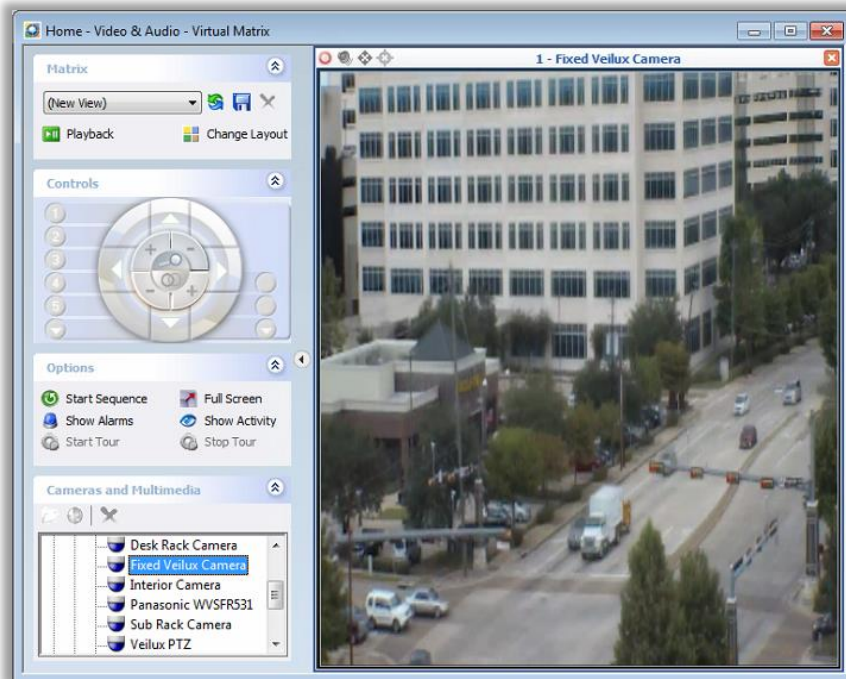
Home - Video & Audio - Virtual Matrix

Matrix

(New View)

Playback

Change Layout

Controls

1
2
3
4
5
6

Options

Start Sequence

Full Screen

Show Alarms

Show Activity

Start Tour

Stop Tour

Cameras and Multimedia

Desk Rack Camera
Fixed Veilux Camera
Interior Camera
Panasonic WVSFR531
Sub Rack Camera
Veilux PTZ

1 - Fixed Veilux Camera